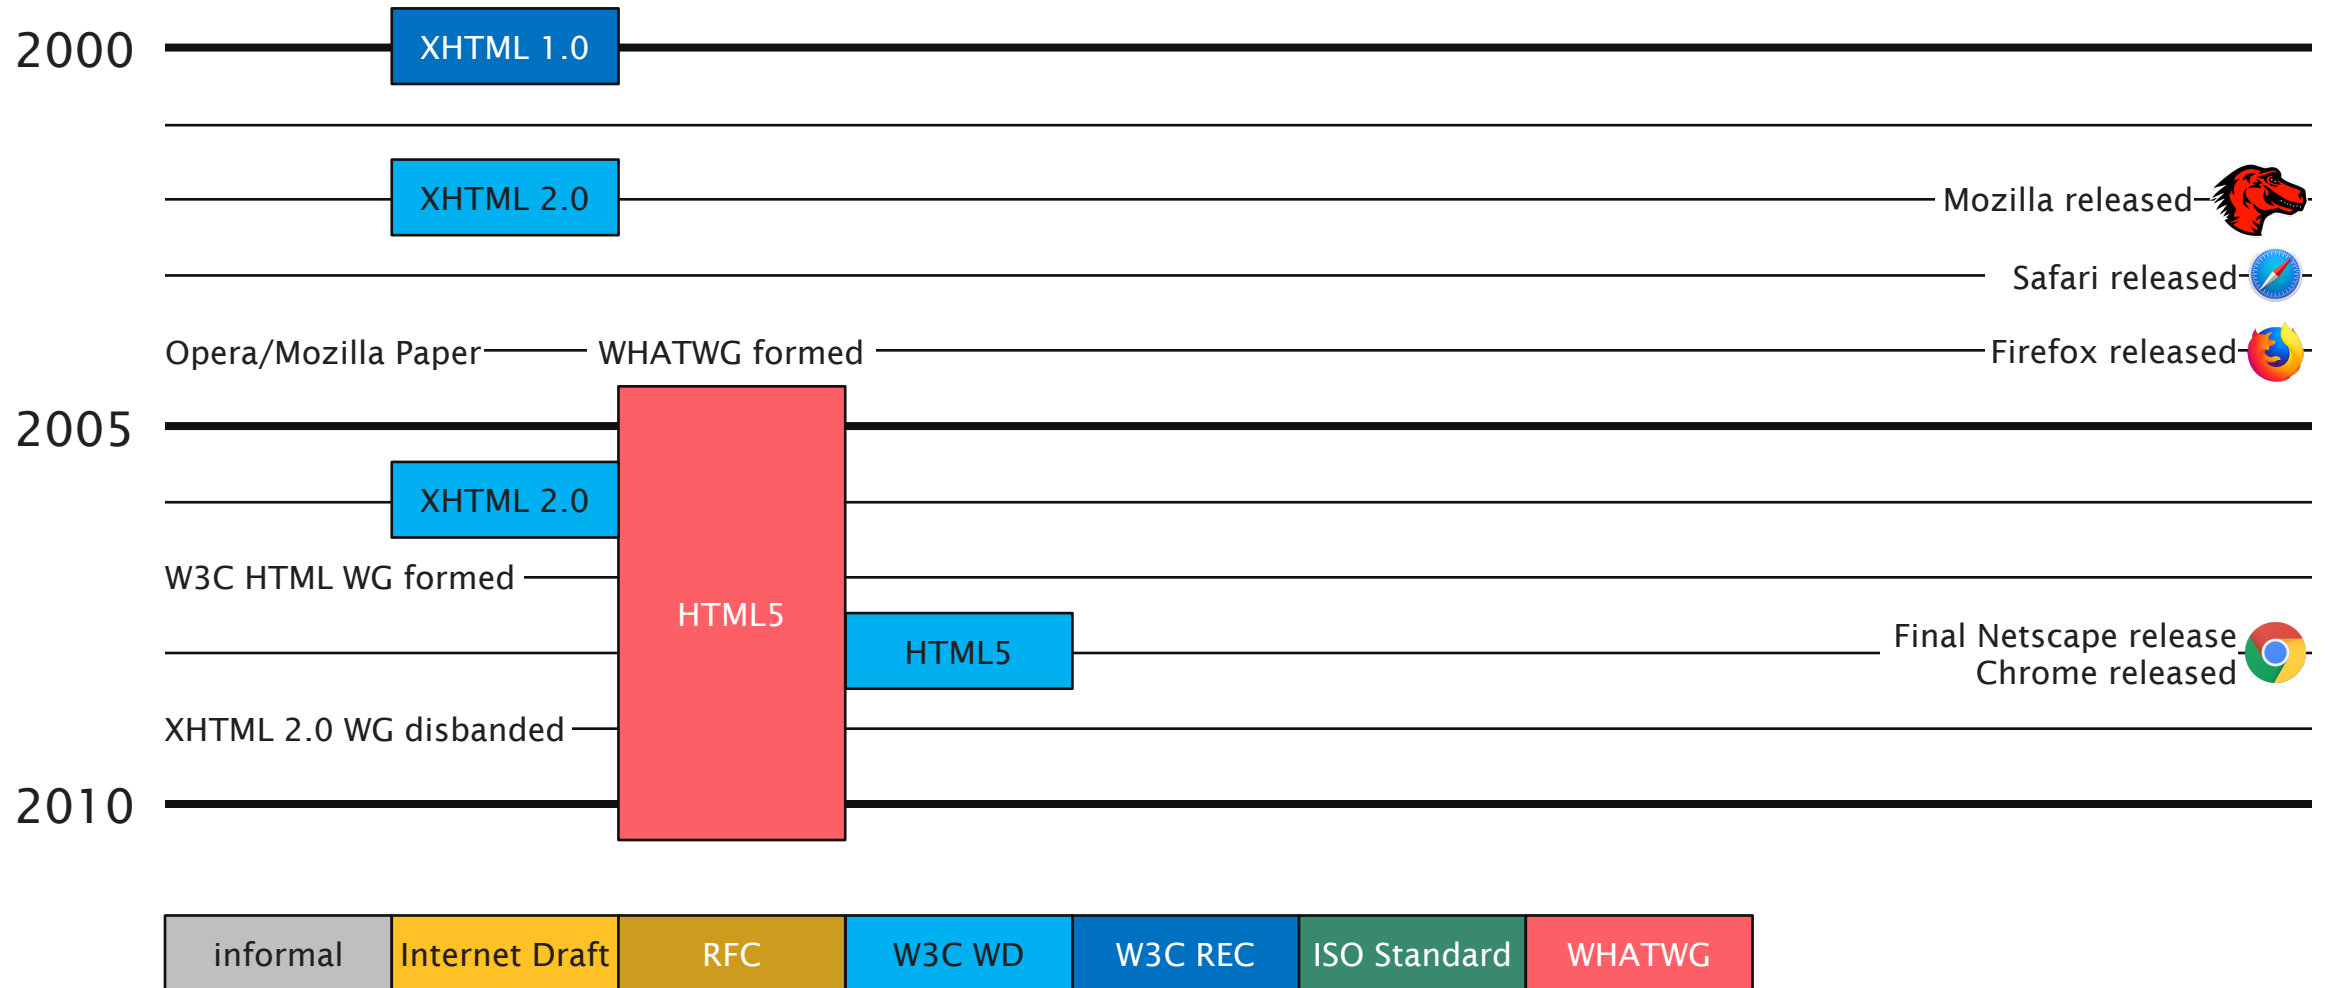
2000

XHTML 1.0

XHTML 2.0

Mozilla released

Safari released

Opera/Mozilla Paper

WHATWG formed

Firefox released

2005

XHTML 2.0

W3C HTML WG formed

HTML5

HTML5

Final Netscape release
Chrome released

XHTML 2.0 WG disbanded

2010

| informal | Internet Draft | RFC | W3C WD | W3C REC | ISO Standard | WHATWG |
|---|---|---|---|---|---|---|